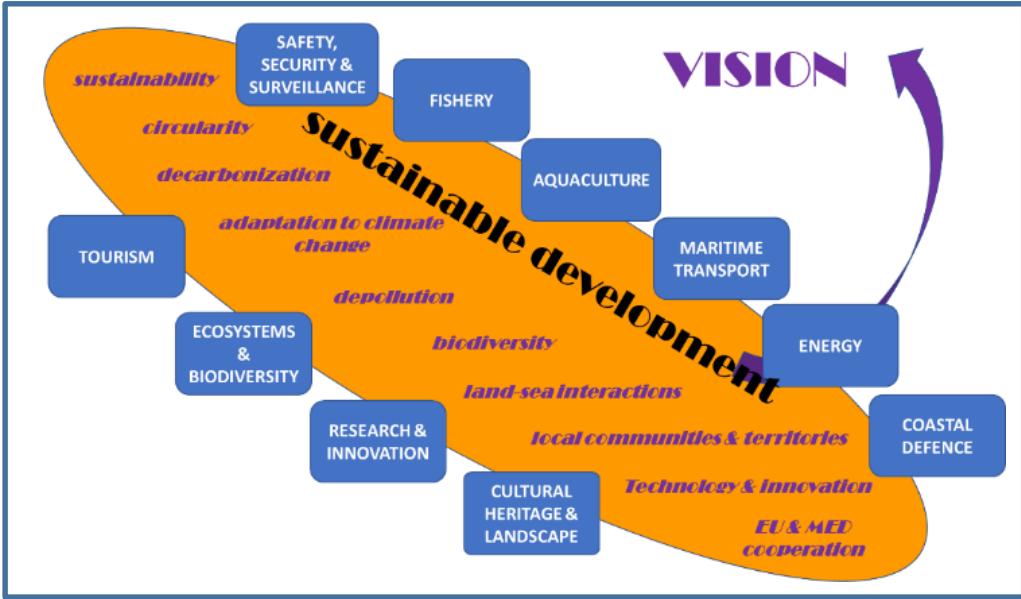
SAFETY, SECURITY & SURVEILLANCE

FISHERY

VISION

sustainability

circularity

decarbonization

sustainable development

AQUACULTURE

adaptation to climate change

TOURISM

MARITIME TRANSPORT

depollution

ECOSYSTEMS & BIODIVERSITY

biodiversity

ENERGY

land-sea interactions

RESEARCH & INNOVATION

COASTAL DEFENCE

local communities & territories

CULTURAL HERITAGE & LANDSCAPE

Technology & innovation

EU & MED cooperation